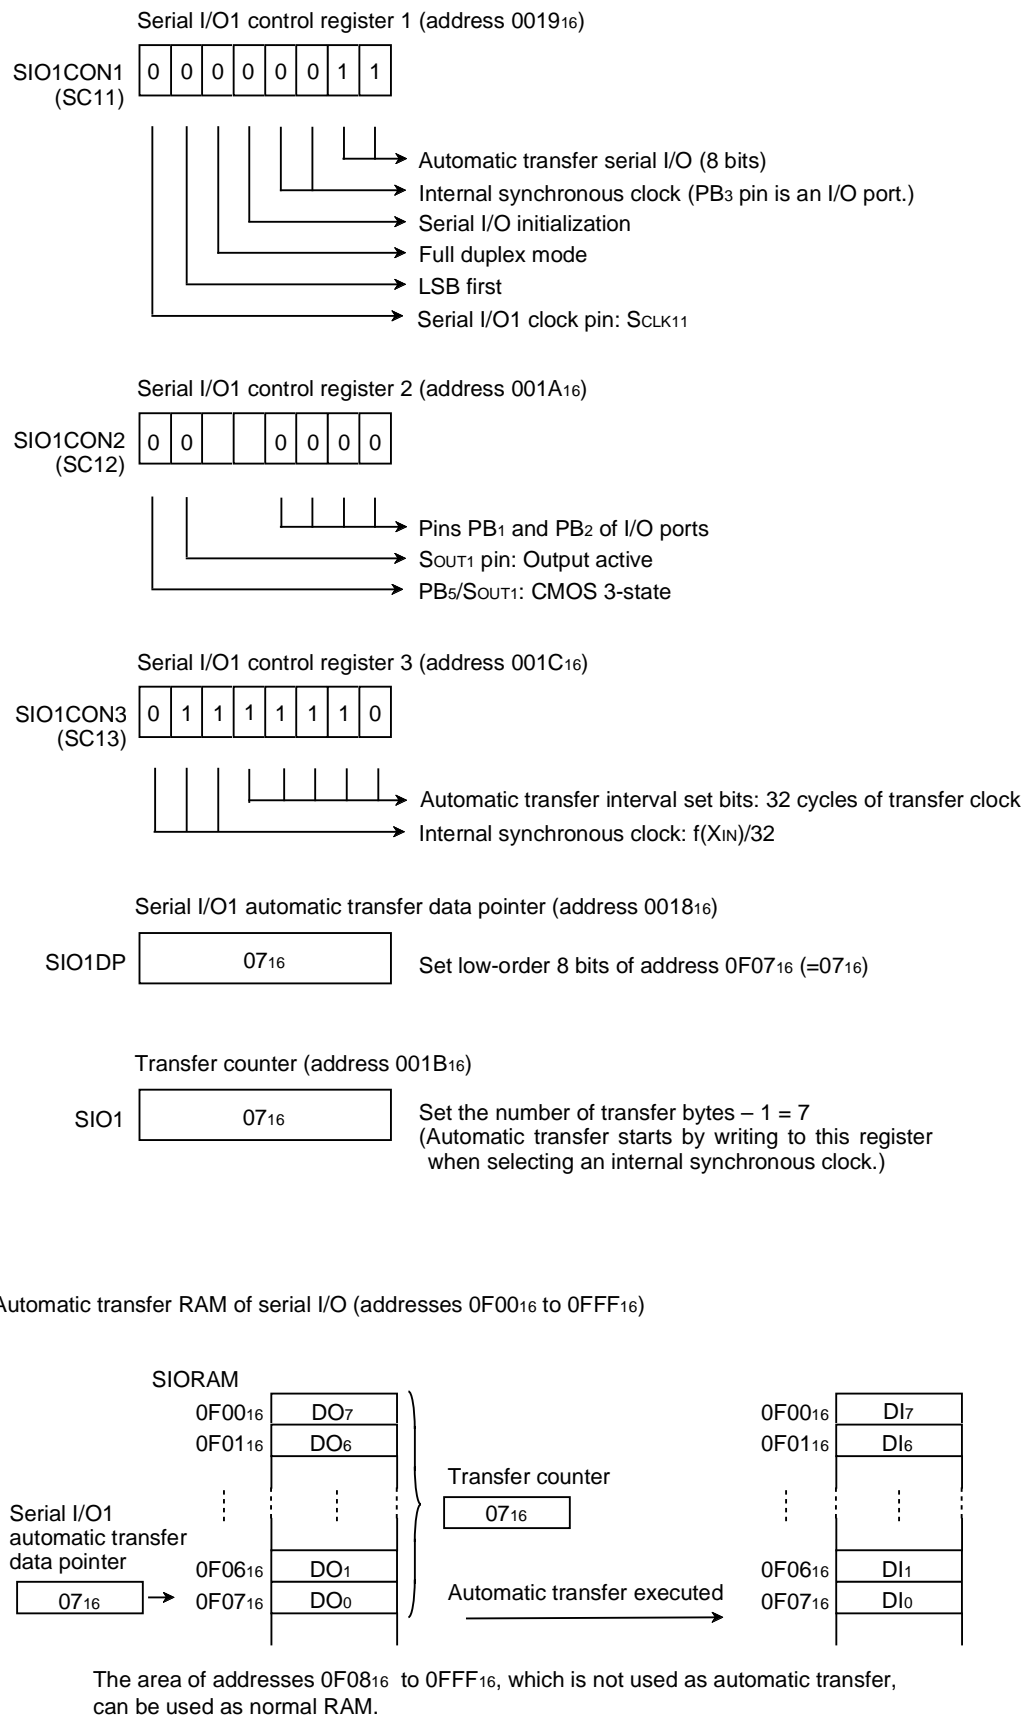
Serial I/O1 control register 1 (address $0019_{16}$)

SIO1CON1 (SC11)

| 0 | 0 | 0 | 0 | 0 | 0 | 1 | 1 |
|---|---|---|---|---|---|---|---|

Automatic transfer serial I/O (8 bits)
Internal synchronous clock ($PB_3$ pin is an I/O port.)
Serial I/O initialization
Full duplex mode
LSB first
Serial I/O1 clock pin: $S_{CLK11}$

Serial I/O1 control register 2 (address $001A_{16}$)

SIO1CON2 (SC12)

| 0 | 0 | | | 0 | 0 | 0 | 0 |
|---|---|---|---|---|---|---|---|

Pins $PB_1$ and $PB_2$ of I/O ports
$S_{OUT1}$ pin: Output active
$PB_5/S_{OUT1}$: CMOS 3-state

Serial I/O1 control register 3 (address $001C_{16}$)

SIO1CON3 (SC13)

| 0 | 1 | 1 | 1 | 1 | 1 | 1 | 0 |
|---|---|---|---|---|---|---|---|

Automatic transfer interval set bits: 32 cycles of transfer clock
Internal synchronous clock: $f(X_{IN})/32$

Serial I/O1 automatic transfer data pointer (address $0018_{16}$)

SIO1DP $07_{16}$ Set low-order 8 bits of address $0F07_{16}$ (=$07_{16}$)

Transfer counter (address $001B_{16}$)

SIO1 $07_{16}$ Set the number of transfer bytes – 1 = 7
(Automatic transfer starts by writing to this register when selecting an internal synchronous clock.)

Automatic transfer RAM of serial I/O (addresses $0F00_{16}$ to $0FFF_{16}$)

SIORAM
$0F00_{16}$ $DO_7$
$0F01_{16}$ $DO_6$
$0F06_{16}$ $DO_1$
$0F07_{16}$ $DO_0$

Serial I/O1 automatic transfer data pointer
$07_{16}$

Transfer counter
$07_{16}$

Automatic transfer executed

$0F00_{16}$ $DI_7$
$0F01_{16}$ $DI_6$
$0F06_{16}$ $DI_1$
$0F07_{16}$ $DI_0$

The area of addresses $0F08_{16}$ to $0FFF_{16}$, which is not used as automatic transfer, can be used as normal RAM.